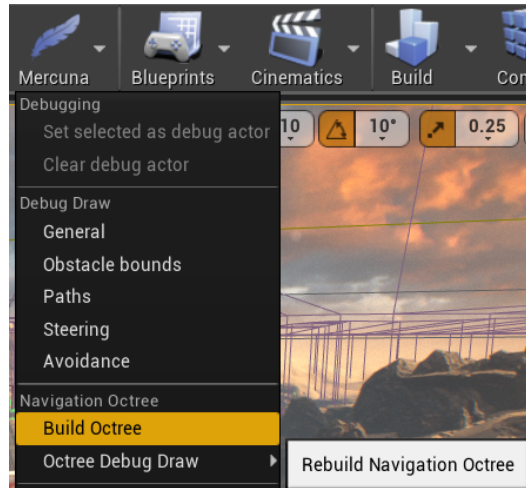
Mercuna Blueprints Cinematics Build Con

Debugging
Set selected as debug actor
Clear debug actor

Debug Draw
General
Obstacle bounds
Paths
Steering
Avoidance

Navigation Octree
Build Octree
Octree Debug Draw

Rebuild Navigation Octree

10 10° 0.25